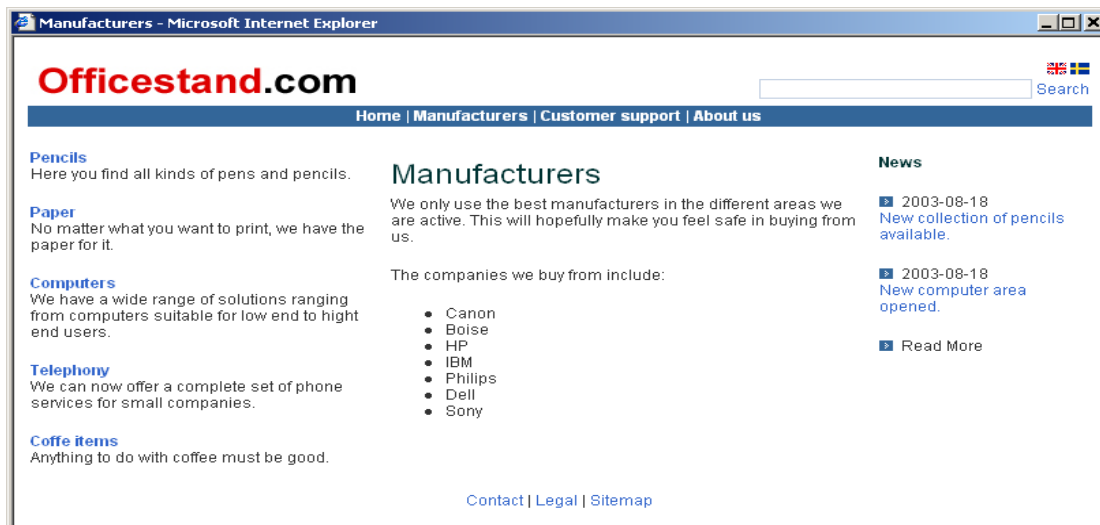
Manufacturers - Microsoft Internet Explorer

Officestand.com

Search

Home | Manufacturers | Customer support | About us

Pencils
Here you find all kinds of pens and pencils.

Paper
No matter what you want to print, we have the paper for it.

Computers
We have a wide range of solutions ranging from computers suitable for low end to hight end users.

Telephony
We can now offer a complete set of phone services for small companies.

Coffe items
Anything to do with coffee must be good.

Manufacturers

We only use the best manufacturers in the different areas we are active. This will hopefully make you feel safe in buying from us.

The companies we buy from include:

- Canon
- Boise
- HP
- IBM
- Philips
- Dell
- Sony

News

2003-08-18
New collection of pencils available.

2003-08-18
New computer area opened.

Read More

Contact | Legal | Sitemap